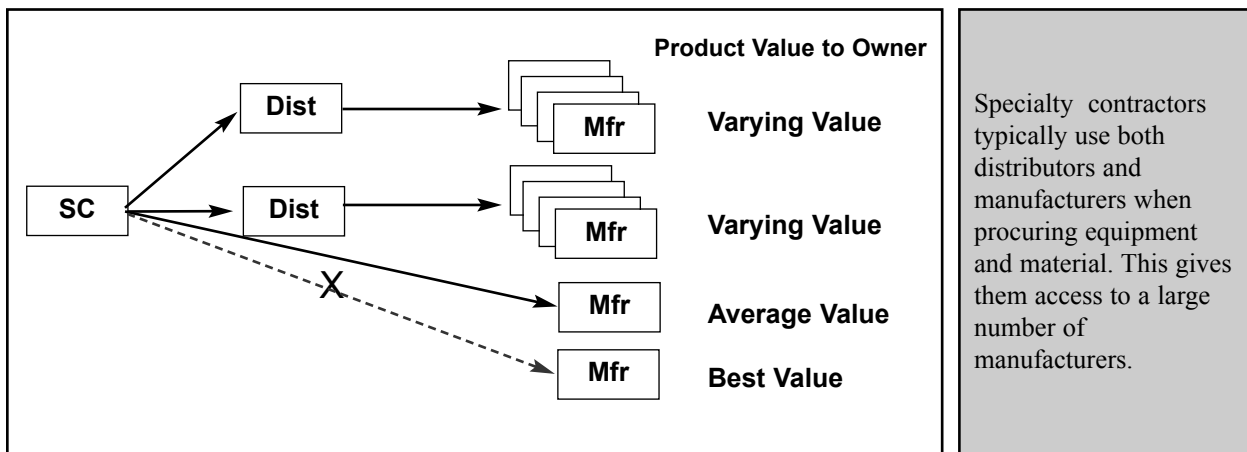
Product Value to Owner

SC

Dist

Mfr

Varying Value

Dist

Mfr

Varying Value

X

Mfr

Average Value

Mfr

Best Value

Specialty contractors typically use both distributors and manufacturers when procuring equipment and material. This gives them access to a large number of manufacturers.